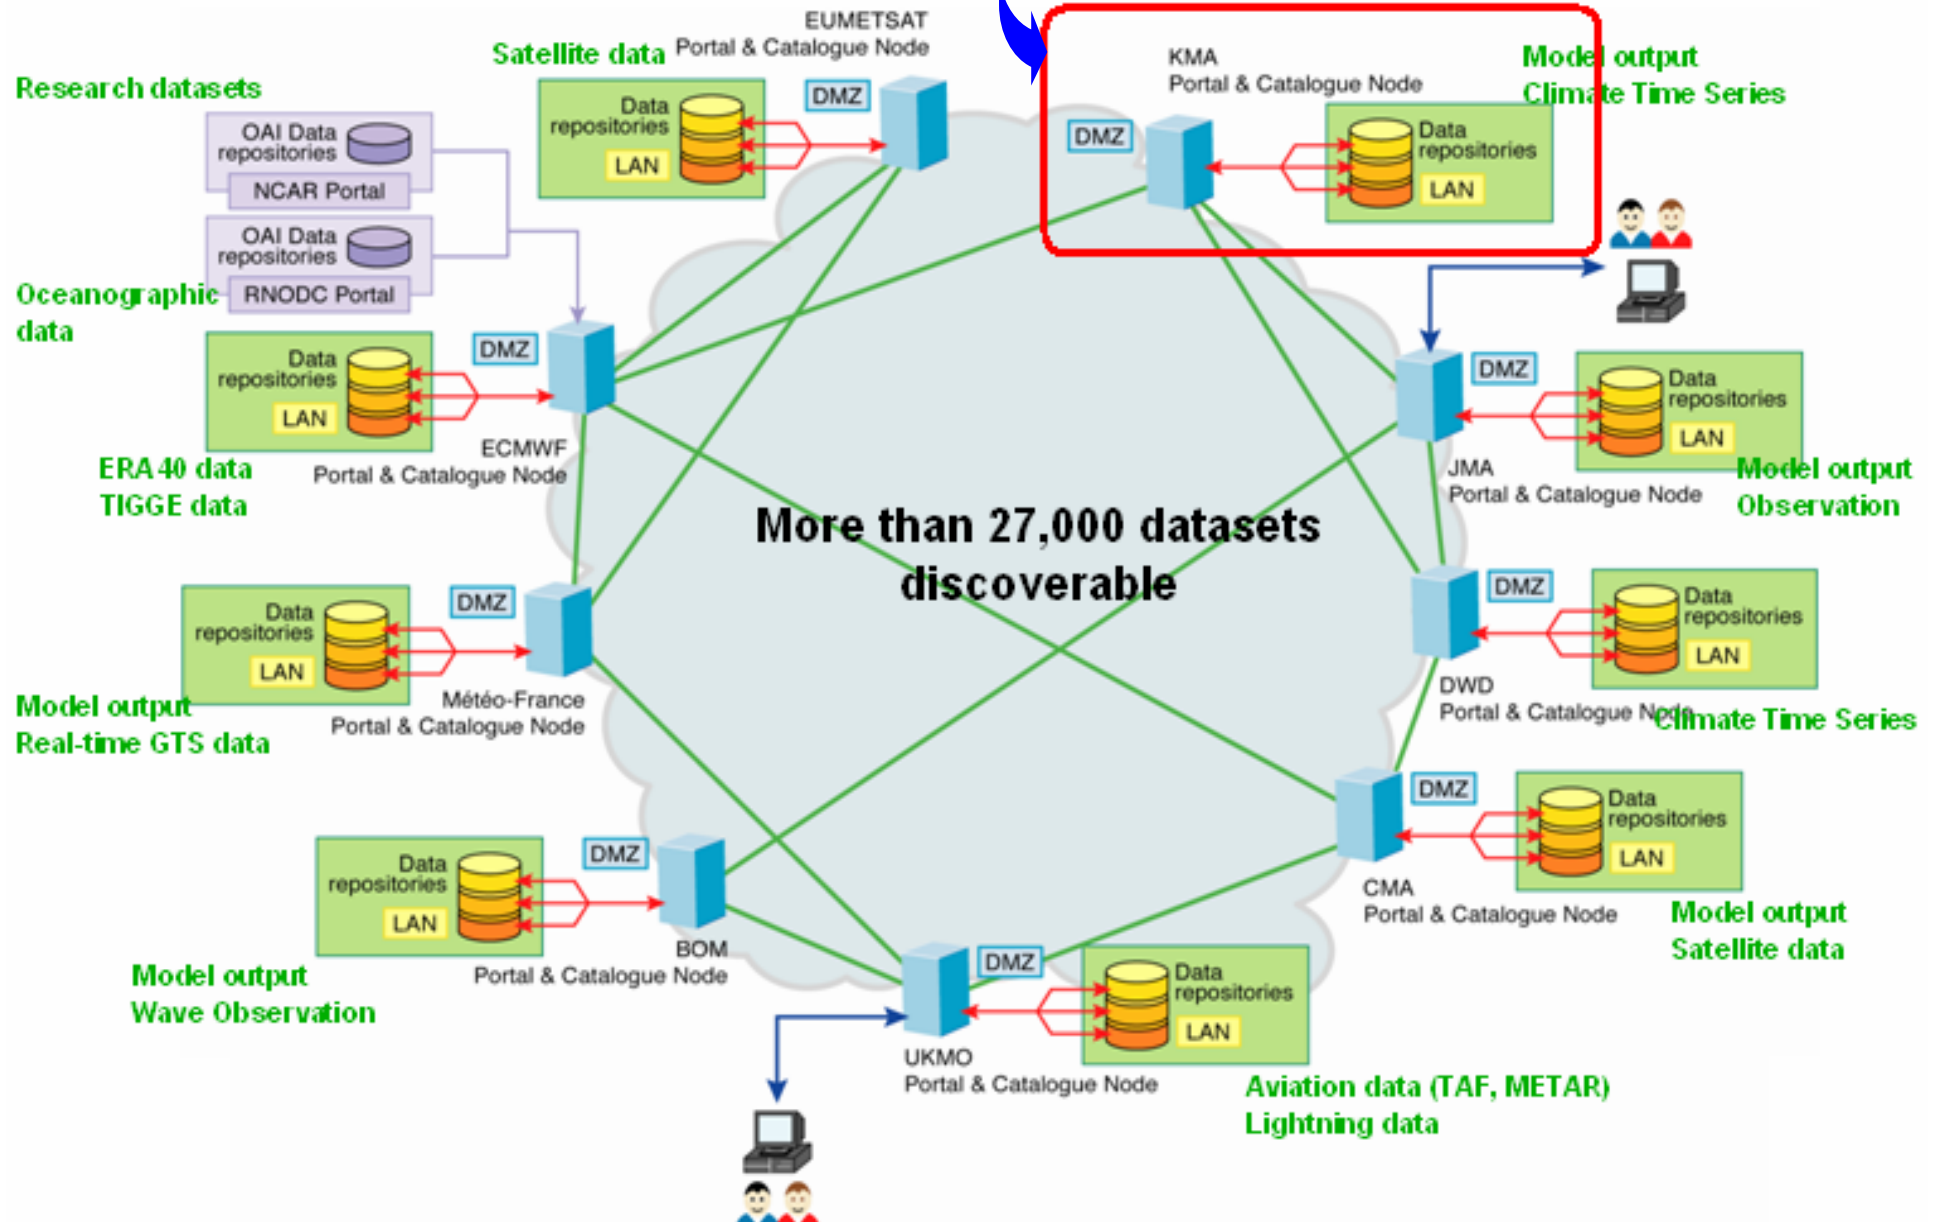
Research datasets

OAI Data repositories
NCAR Portal
OAI Data repositories
RNODC Portal

Oceanographic data

Satellite data

EUMETSAT
Portal & Catalogue Node

Data repositories
LAN
DMZ

KMA
Portal & Catalogue Node
DMZ
Data repositories
LAN

Model output
Climate Time Series

Data repositories
LAN
DMZ
ECMWF
Portal & Catalogue Node

ERA 40 data
TIGGE data

DMZ
Data repositories
LAN
JMA
Portal & Catalogue Node

Model output
Observation

More than 27,000 datasets discoverable

Data repositories
LAN
DMZ
Météo-France
Portal & Catalogue Node

Model output
Real-time GTS data

DMZ
Data repositories
LAN
DWD
Portal & Catalogue Node

Climate Time Series

DMZ
Data repositories
LAN
CMA
Portal & Catalogue Node

Model output
Satellite data

Data repositories
LAN
DMZ
BOM
Portal & Catalogue Node

Model output
Wave Observation

DMZ
Data repositories
LAN
UKMO
Portal & Catalogue Node

Aviation data (TAF, METAR)
Lightning data